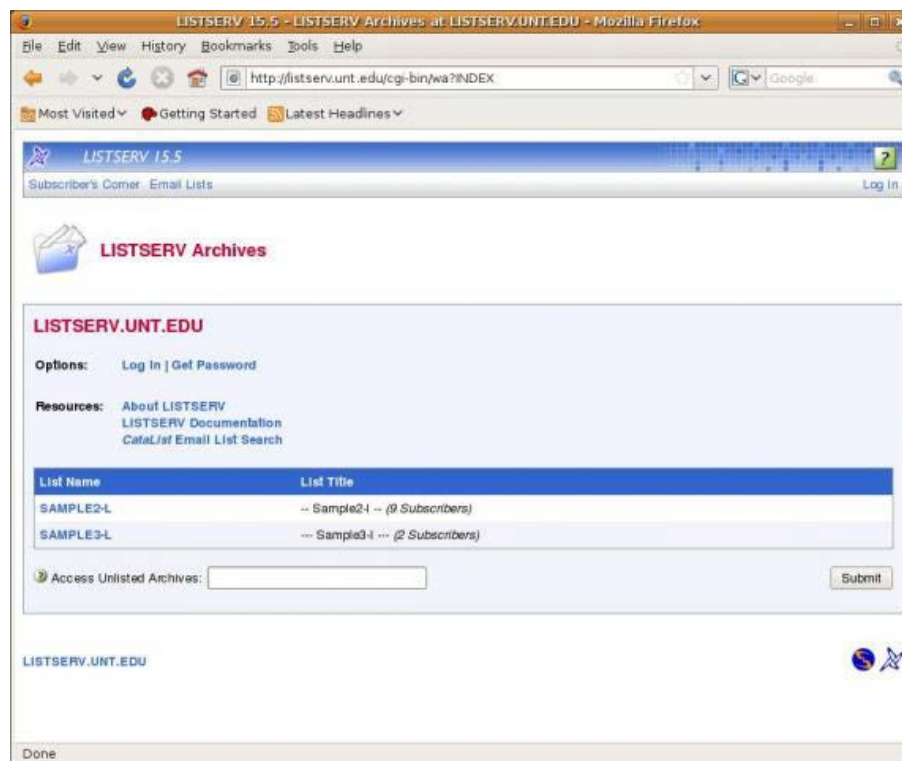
LISTSERV 15.5 - LISTSERV Archives at LISTSERV.UNT.EDU - Mozilla Firefox

File Edit View History Bookmarks Tools Help

http://listserv.unt.edu/cgi-bin/wa?INDEX

Google

Most Visited Getting Started Latest Headlines

LISTSERV 15.5

?

Subscriber's Corner Email Lists

Log In

LISTSERV Archives

LISTSERV.UNT.EDU

Options: Log In | Get Password

Resources: About LISTSERV
LISTSERV Documentation
CataList Email List Search

| List Name | List Title |
|---|---|
| SAMPLE2-L | -- Sample2-l -- (9 Subscribers) |
| SAMPLE3-L | --- Sample3-l --- (2 Subscribers) |

Access Unlisted Archives:

Submit

LISTSERV.UNT.EDU

Done